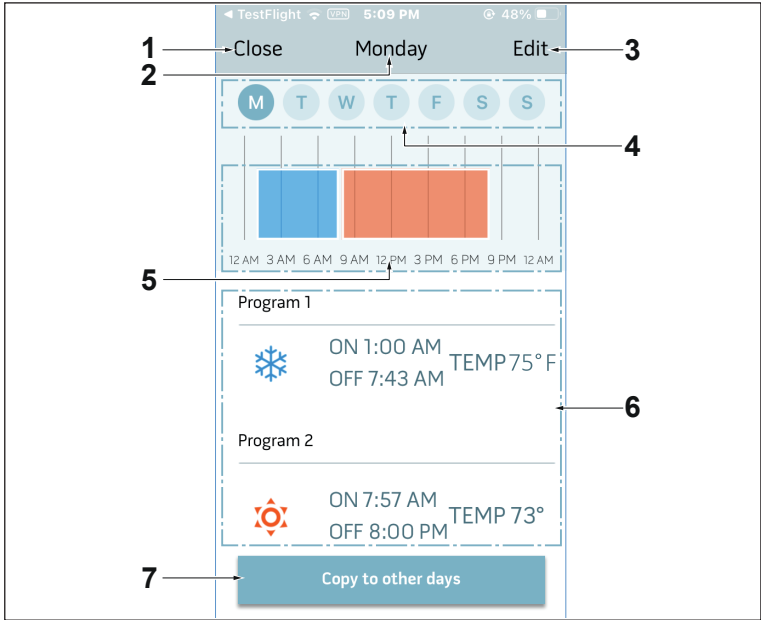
◀ TestFlight VPN 5:09 PM 48%

1 Close
Monday 2
Edit 3

M T W T F S S

4

12 AM 3 AM 6 AM 9 AM 12 PM 3 PM 6 PM 9 PM 12 AM

5

Program 1

ON 1:00 AM
OFF 7:43 AM
TEMP 75° F

6

Program 2

ON 7:57 AM
OFF 8:00 PM
TEMP 73°

7 Copy to other days